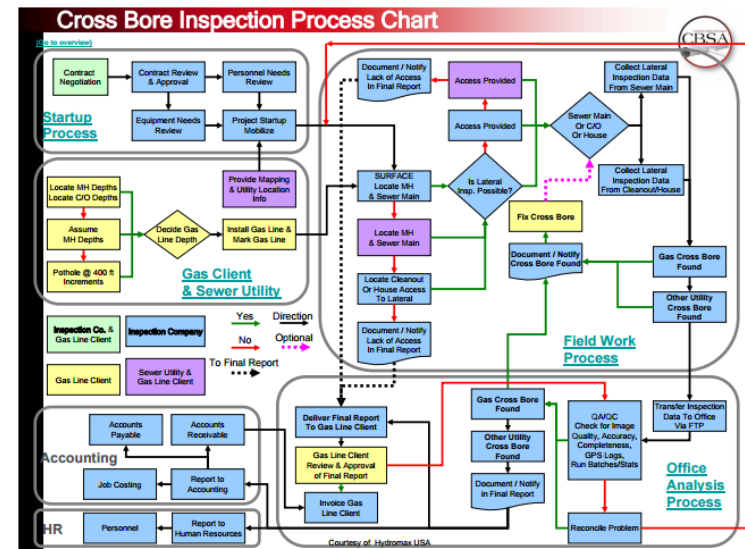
Cross Bore Inspection Process Chart

CBSA

(Go to overview)

Startup Process

Contract Negotiation

Contract Review & Approval

Personnel Needs Review

Equipment Needs Review

Project Startup Mobilize

Gas Client & Sewer Utility

Locate MH Depths Locate C/O Depths

Assume MH Depths

Pothole @ 400 ft Increments

Decide Gas Line Depth

Install Gas Line & Mark Gas Line

Provide Mapping & Utility Location Info

Document / Notify Lack of Access In Final Report

Access Provided

Access Provided

SURFACE Locate MH & Sewer Main

Is Lateral Insp. Possible?

Sewer Main Or C/O Or House

Collect Lateral Inspection Data From Sewer Main

Collect Lateral Inspection Data From Cleanout/House

Locate MH & Sewer Main

Fix Cross Bore

Locate Cleanout Or House Access To Lateral

Document / Notify Cross Bore Found

Gas Cross Bore Found

Other Utility Cross Bore Found

Document / Notify Lack of Access In Final Report

Field Work Process

Inspection Co. & Gas Line Client

Inspection Company

Gas Line Client

Sewer Utility & Gas Line Client

Yes

Direction

No

Optional

To Final Report

Accounting

Accounts Payable

Accounts Receivable

Job Costing

Report to Accounting

Deliver Final Report To Gas Line Client

Gas Line Client Review & Approval of Final Report

Invoice Gas Line Client

Gas Cross Bore Found

Other Utility Cross Bore Found

Document / Notify in Final Report

QA/QC Check for Image Quality, Accuracy, Completeness, GPS Logs, Run Batches/Stats

Transfer Inspection Data To Office Via FTP

Office Analysis Process

Reconcile Problem

HR

Personnel

Report to Human Resources

Courtesy of Hydromax USA